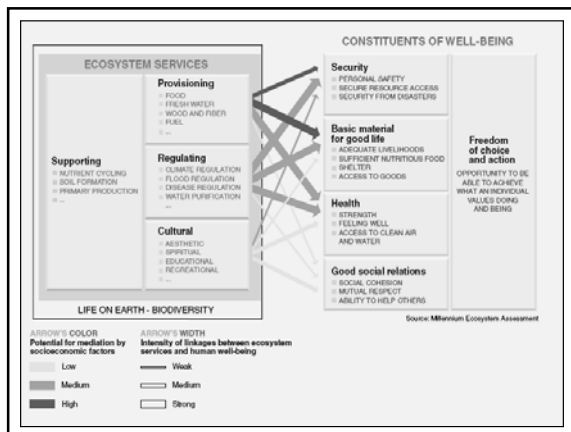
ECOSYSTEM SERVICES

Supporting
NUTRIENT CYCLING
SOIL FORMATION
PRIMARY PRODUCTION
...

Provisioning
FOOD
FRESH WATER
WOOD AND FIBER
FUEL
...

Regulating
CLIMATE REGULATION
FLOOD REGULATION
DISEASE REGULATION
WATER PURIFICATION
...

Cultural
AESTHETIC
SPIRITUAL
EDUCATIONAL
RECREATIONAL
...

LIFE ON EARTH - BIODIVERSITY

CONSTITUENTS OF WELL-BEING

Security
PERSONAL SAFETY
SECURE RESOURCE ACCESS
SECURITY FROM DISASTERS

Basic material for good life
ADEQUATE LIVELIHOODS
SUFFICIENT NUTRITIOUS FOOD
SHELTER
ACCESS TO GOODS

Health
STRENGTH
FEELING WELL
ACCESS TO CLEAN AIR AND WATER

Good social relations
SOCIAL COHESION
MUTUAL RESPECT
ABILITY TO HELP OTHERS

Freedom of choice and action
OPPORTUNITY TO BE ABLE TO ACHIEVE WHAT AN INDIVIDUAL VALUES DOING AND BEING

Source: Millennium Ecosystem Assessment

ARROW'S COLOR
Potential for mediation by socioeconomic factors
Low
Medium
High

ARROW'S WIDTH
Intensity of linkages between ecosystem services and human well-being
Weak
Medium
Strong